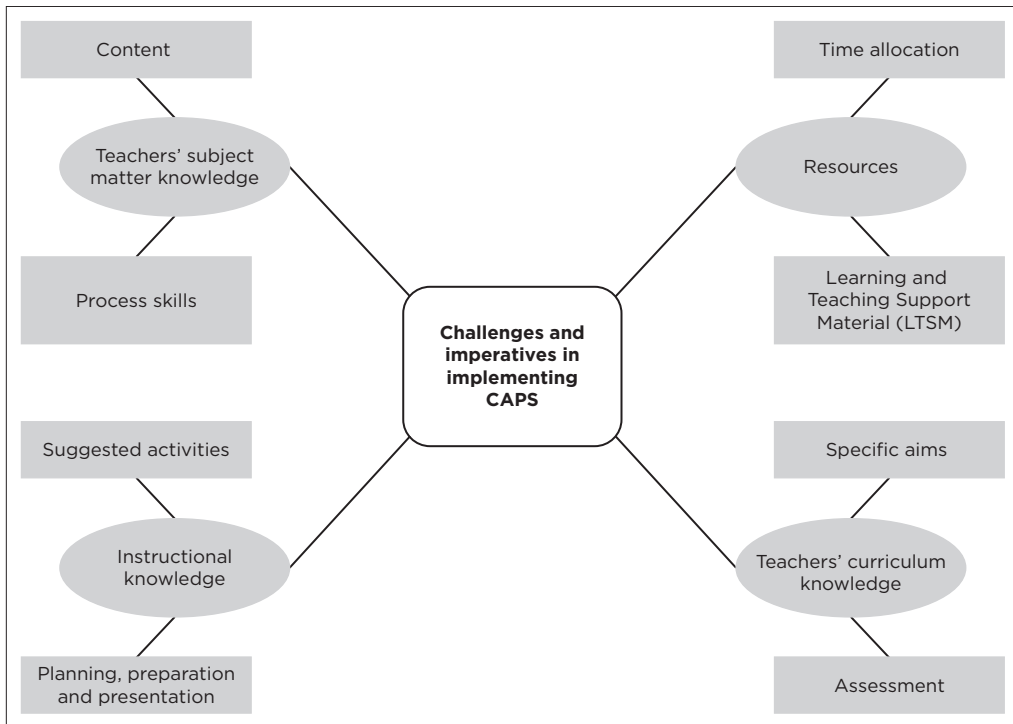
Content

Teachers' subject matter knowledge

Process skills

Time allocation

Resources

Learning and Teaching Support Material (LTSM)

Challenges and imperatives in implementing CAPS

Suggested activities

Instructional knowledge

Planning, preparation and presentation

Specific aims

Teachers' curriculum knowledge

Assessment